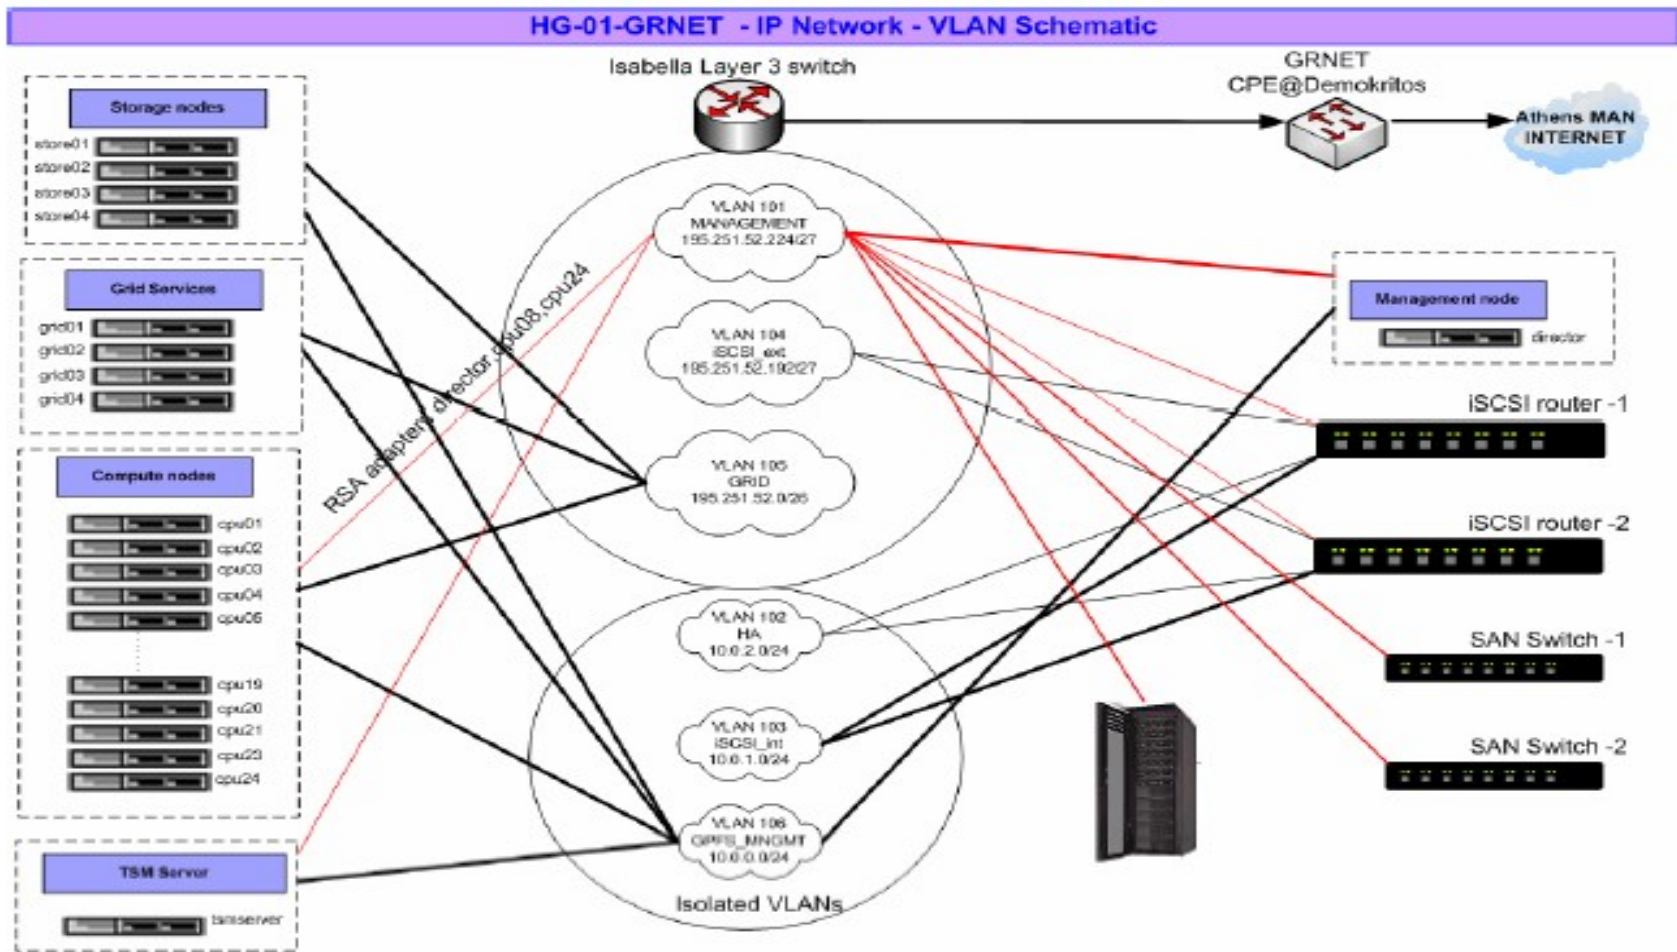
HG-01-GRNET - IP Network - VLAN Schematic

Isabella Layer 3 switch

GRNET
CPE@Demokritos

Athens MAN
INTERNET

Storage nodes
store01
store02
store03
store04

Grid Services
grid01
grid02
grid03
grid04

Compute nodes
cpu01
cpu02
cpu03
cpu04
cpu05
cpu19
cpu20
cpu21
cpu23
cpu24

TSM Server
tsmserver

RSA adapters director,cpu08,cpu24

VLAN 101
MANAGEMENT
195.251.52.224/27

VLAN 104
iSCSI_ext
195.251.52.192/27

VLAN 105
GRID
195.251.52.0/26

VLAN 102
HA
10.0.2.0/24

VLAN 103
iSCSI_int
10.0.1.0/24

VLAN 106
GPFS_MNGMT
10.0.0.0/24

Isolated VLANs

Management node
director

iSCSI router -1

iSCSI router -2

SAN Switch -1

SAN Switch -2